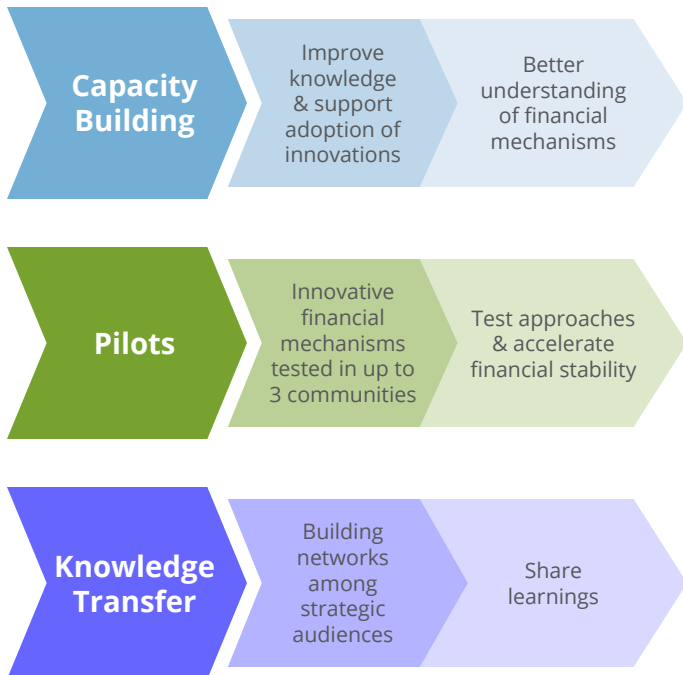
Capacity Building

Improve knowledge & support adoption of innovations

Better understanding of financial mechanisms

Pilots

Innovative financial mechanisms tested in up to 3 communities

Test approaches & accelerate financial stability

Knowledge Transfer

Building networks among strategic audiences

Share learnings